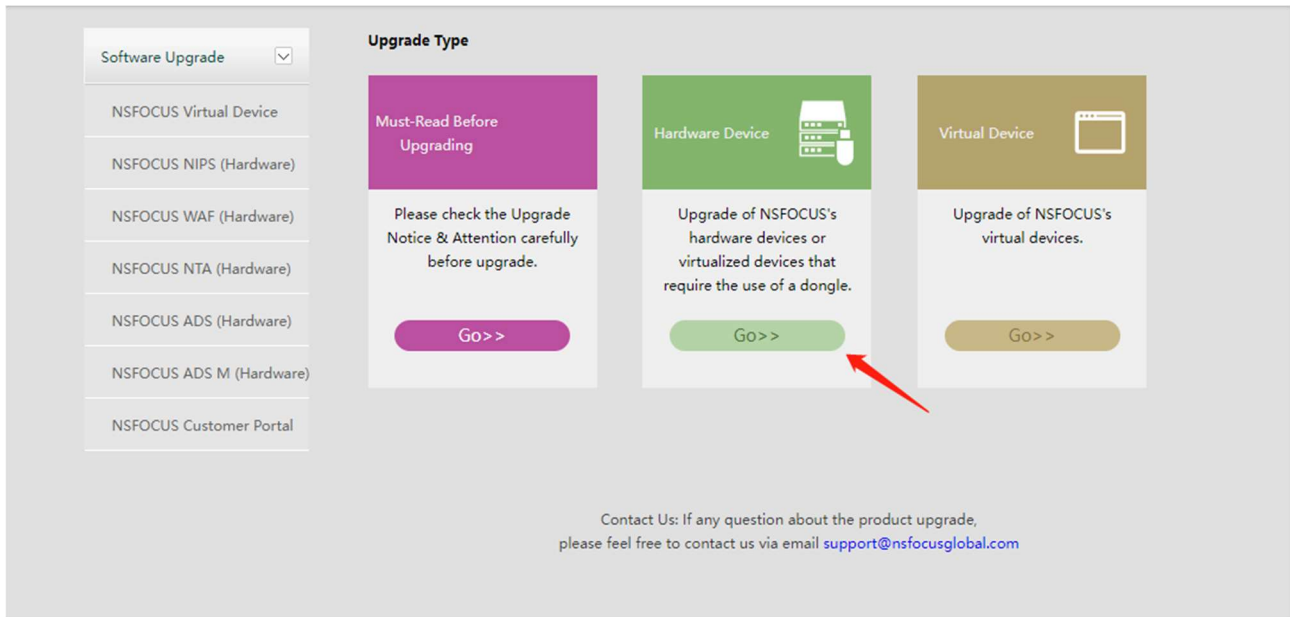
Software Upgrade

NSFOCUS Virtual Device

NSFOCUS NIPS (Hardware)

NSFOCUS WAF (Hardware)

NSFOCUS NTA (Hardware)

NSFOCUS ADS (Hardware)

NSFOCUS ADS M (Hardware)

NSFOCUS Customer Portal

Upgrade Type

Must-Read Before Upgrading

Please check the Upgrade Notice & Attention carefully before upgrade.

Go>>

Hardware Device

Upgrade of NSFOCUS's hardware devices or virtualized devices that require the use of a dongle.

Go>>

Virtual Device

Upgrade of NSFOCUS's virtual devices.

Go>>

Contact Us: If any question about the product upgrade, please feel free to contact us via email support@nsfocusglobal.com